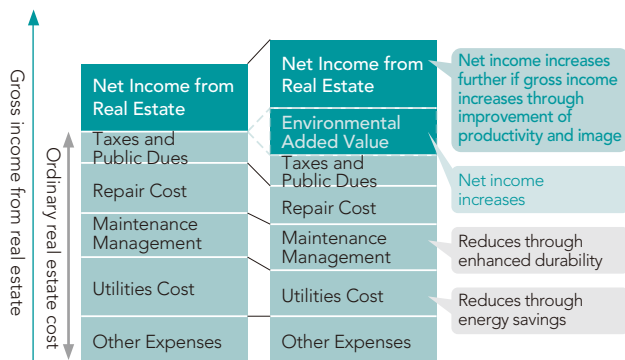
Gross income from real estate

Ordinary real estate cost

Net Income from Real Estate

Taxes and Public Dues

Repair Cost

Maintenance Management

Utilities Cost

Other Expenses

Net Income from Real Estate

Environmental Added Value

Taxes and Public Dues

Repair Cost

Maintenance Management

Utilities Cost

Other Expenses

Net income increases further if gross income increases through improvement of productivity and image

Net income increases

Reduces through enhanced durability

Reduces through energy savings